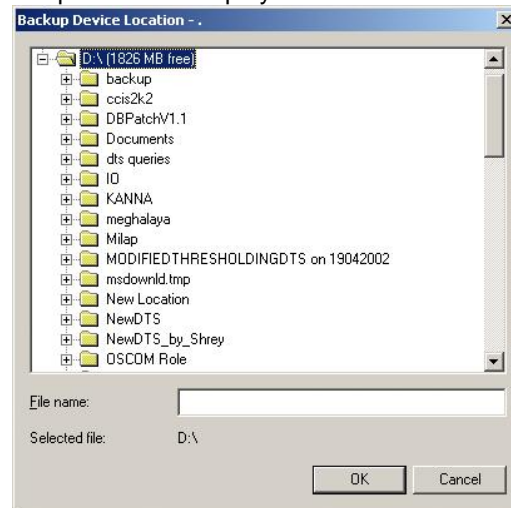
Backup Device Location - .

D:\ (1826 MB free)
backup
ccis2k2
DBPatchV1.1
Documents
dts queries
IO
KANNA
meghalaya
Milap
MODIFIEDTHRESHOLDINGDTS on 19042002
msdownld.tmp
New Location
NewDTS
NewDTS_by_Shrey
OSCOM Role

File name:
Selected file: D:\

OK
Cancel